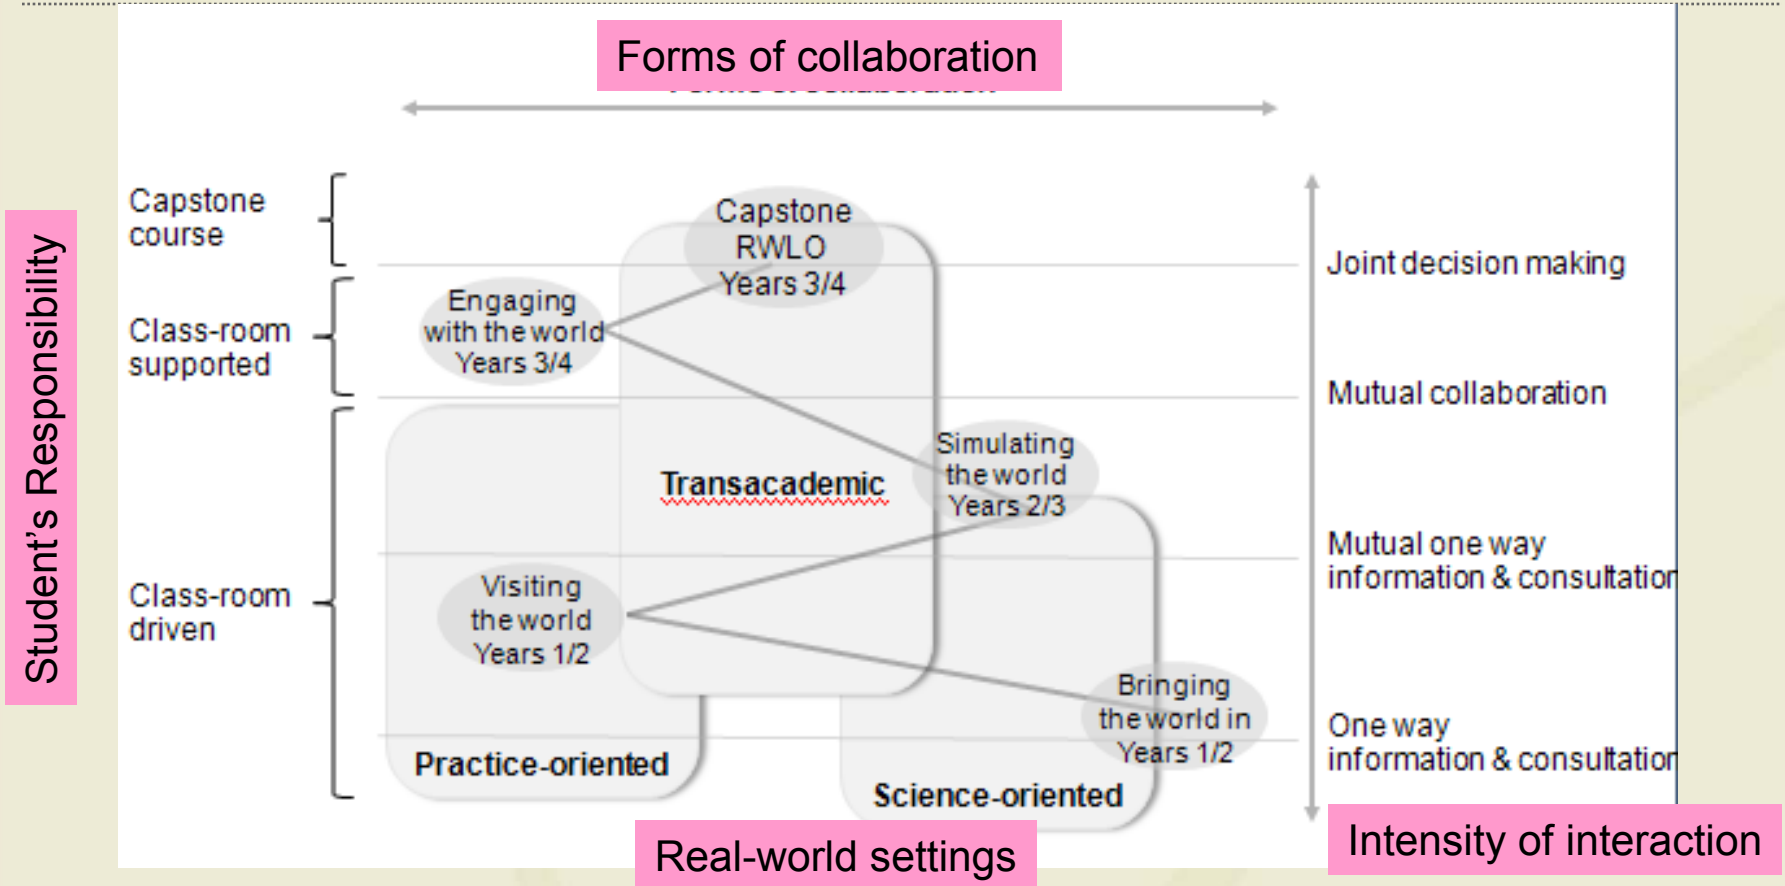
Forms of collaboration

Student's Responsibility

Capstone course

Class-room supported

Class-room driven

Capstone RWLO Years 3/4

Engaging with the world Years 3/4

Transacademic

Simulating the world Years 2/3

Visiting the world Years 1/2

Bringing the world in Years 1/2

Practice-oriented

Science-oriented

Joint decision making

Mutual collaboration

Mutual one way information & consultatio

One way information & consultatio

Real-world settings

Intensity of interaction